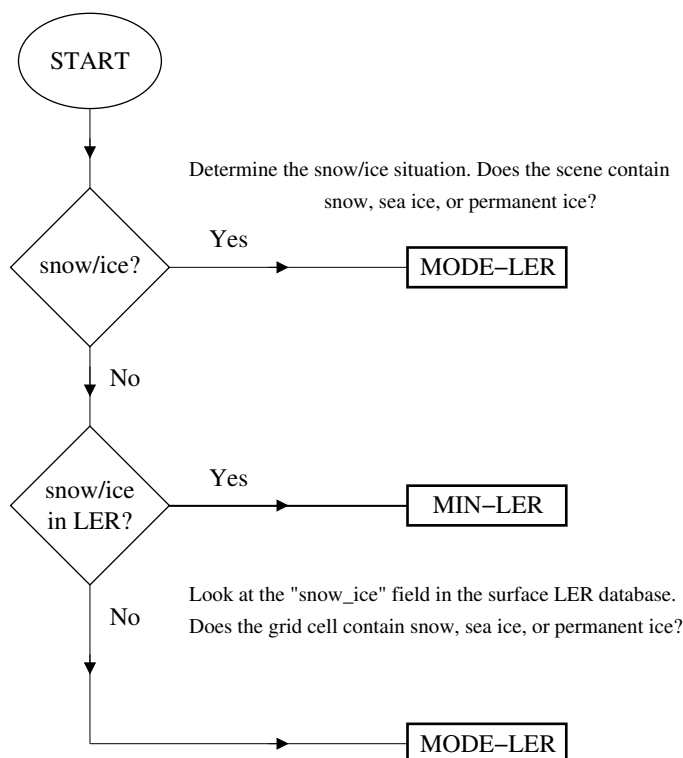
START

Determine the snow/ice situation. Does the scene contain snow, sea ice, or permanent ice?

snow/ice?

Yes

MODE−LER

No

snow/ice in LER?

Yes

MIN−LER

Look at the "snow_ice" field in the surface LER database. Does the grid cell contain snow, sea ice, or permanent ice?

No

MODE−LER